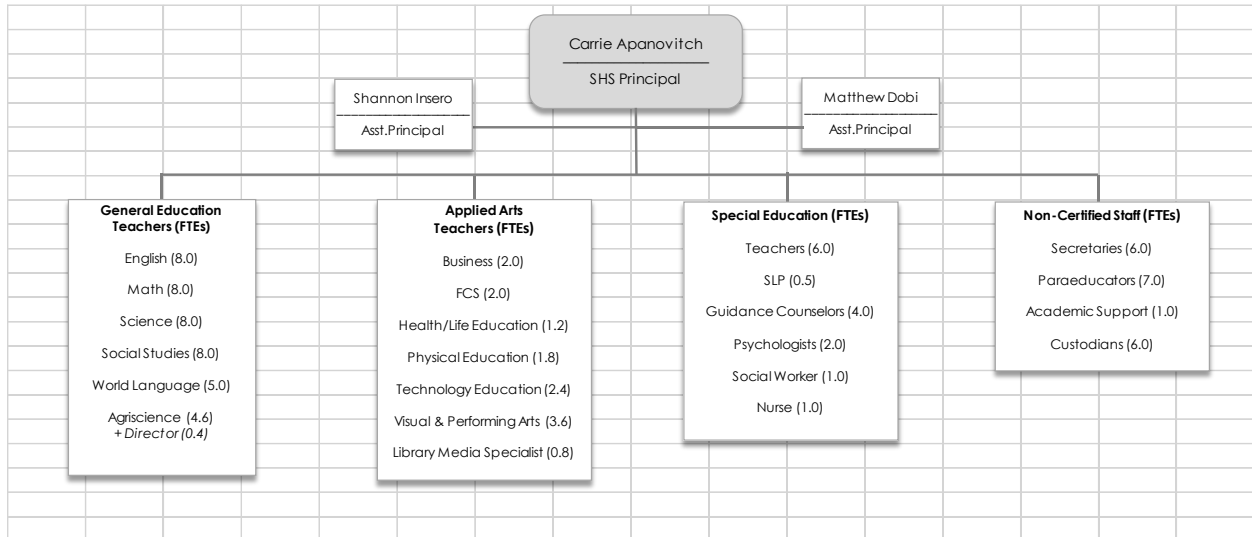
Carrie Apanovitch
SHS Principal

Shannon Insero
Asst.Principal

Matthew Dobi
Asst.Principal

General Education Teachers (FTEs)
English (8.0)
Math (8.0)
Science (8.0)
Social Studies (8.0)
World Language (5.0)
Agriscience (4.6)
+ Director (0.4)

Applied Arts Teachers (FTEs)
Business (2.0)
FCS (2.0)
Health/Life Education (1.2)
Physical Education (1.8)
Technology Education (2.4)
Visual & Performing Arts (3.6)
Library Media Specialist (0.8)

Special Education (FTEs)
Teachers (6.0)
SLP (0.5)
Guidance Counselors (4.0)
Psychologists (2.0)
Social Worker (1.0)
Nurse (1.0)

Non-Certified Staff (FTEs)
Secretaries (6.0)
Paraeducators (7.0)
Academic Support (1.0)
Custodians (6.0)